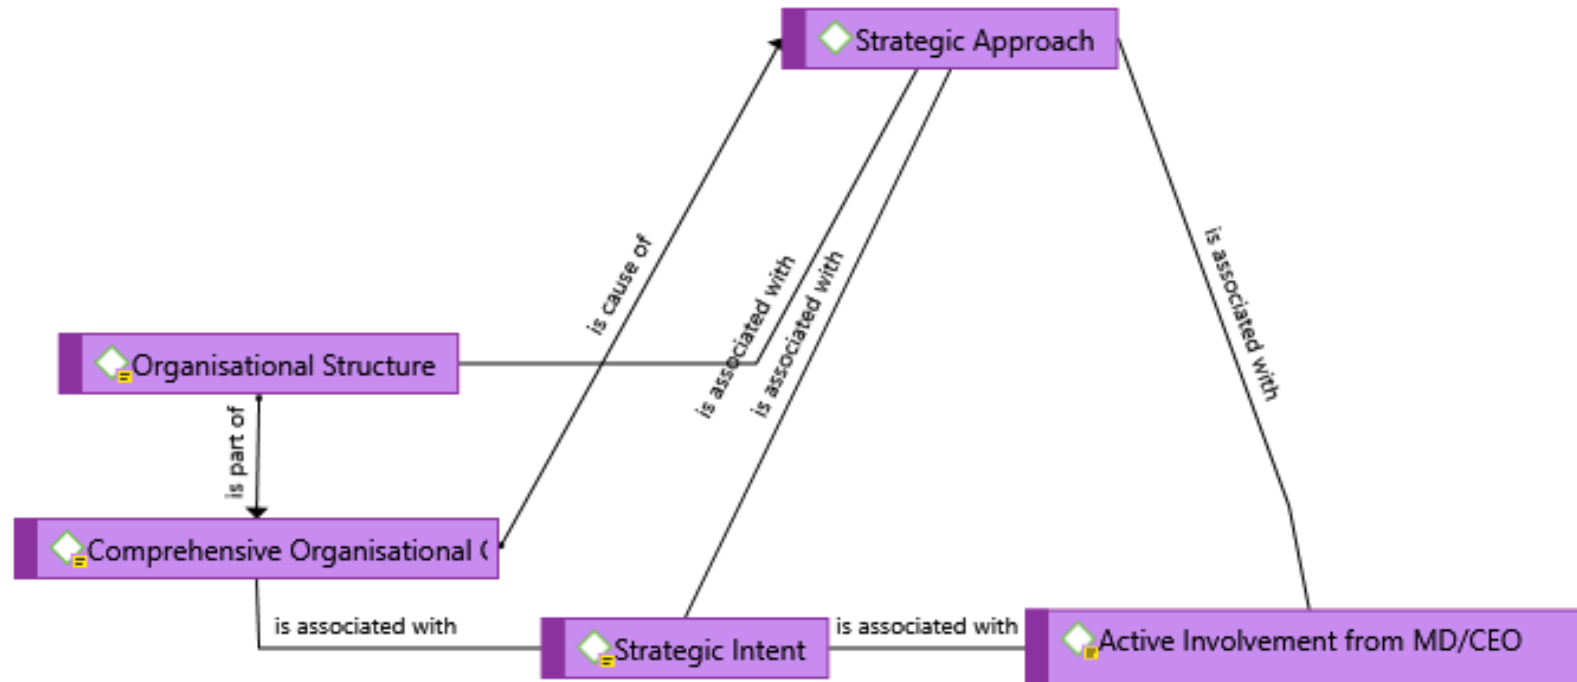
Strategic Approach

is cause of

is associated with

is associated with

is associated with

Organisational Structure

is part of

Comprehensive Organisational (

is associated with

Strategic Intent

is associated with

Active Involvement from MD/CEO